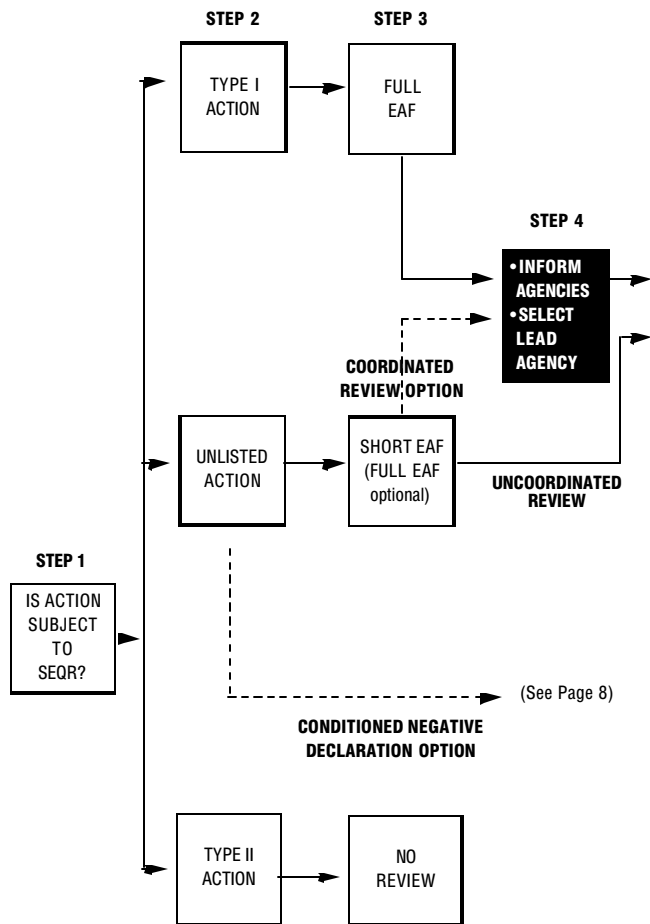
STEP 2

STEP 3

TYPE I ACTION

FULL EAF

STEP 4

•INFORM AGENCIES
•SELECT LEAD AGENCY

COORDINATED REVIEW OPTION

UNLISTED ACTION

SHORT EAF (FULL EAF optional)

UNCOORDINATED REVIEW

STEP 1

IS ACTION SUBJECT TO SEQR?

(See Page 8)

CONDITIONED NEGATIVE DECLARATION OPTION

TYPE II ACTION

NO REVIEW